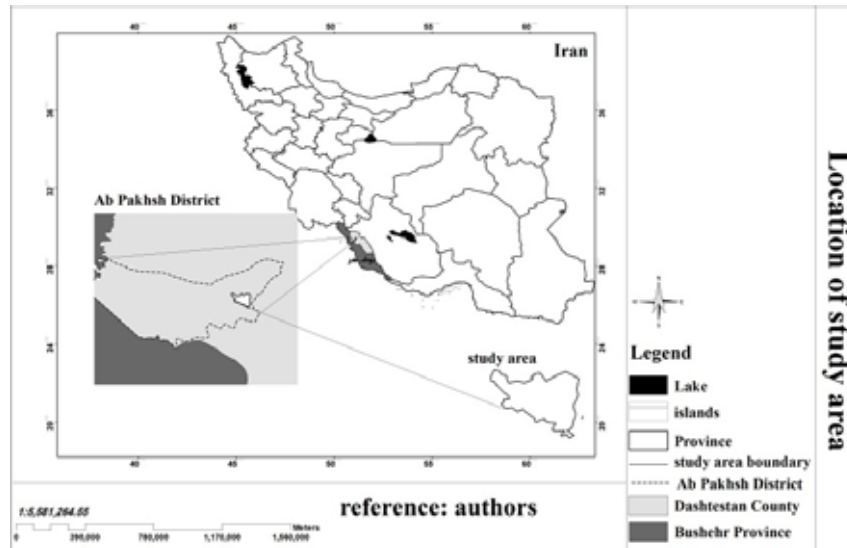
40
45
50
55
60

Iran

Ab Pakhsh District

study area

Legend
Lake
islands
Province
study area boundary
Ab Pakhsh District
Dashtestan County
Bushehr Province

1:5,581,264.08
0
295,000
780,000
1,170,000
1,560,000
Meters

reference: authors

Location of study area